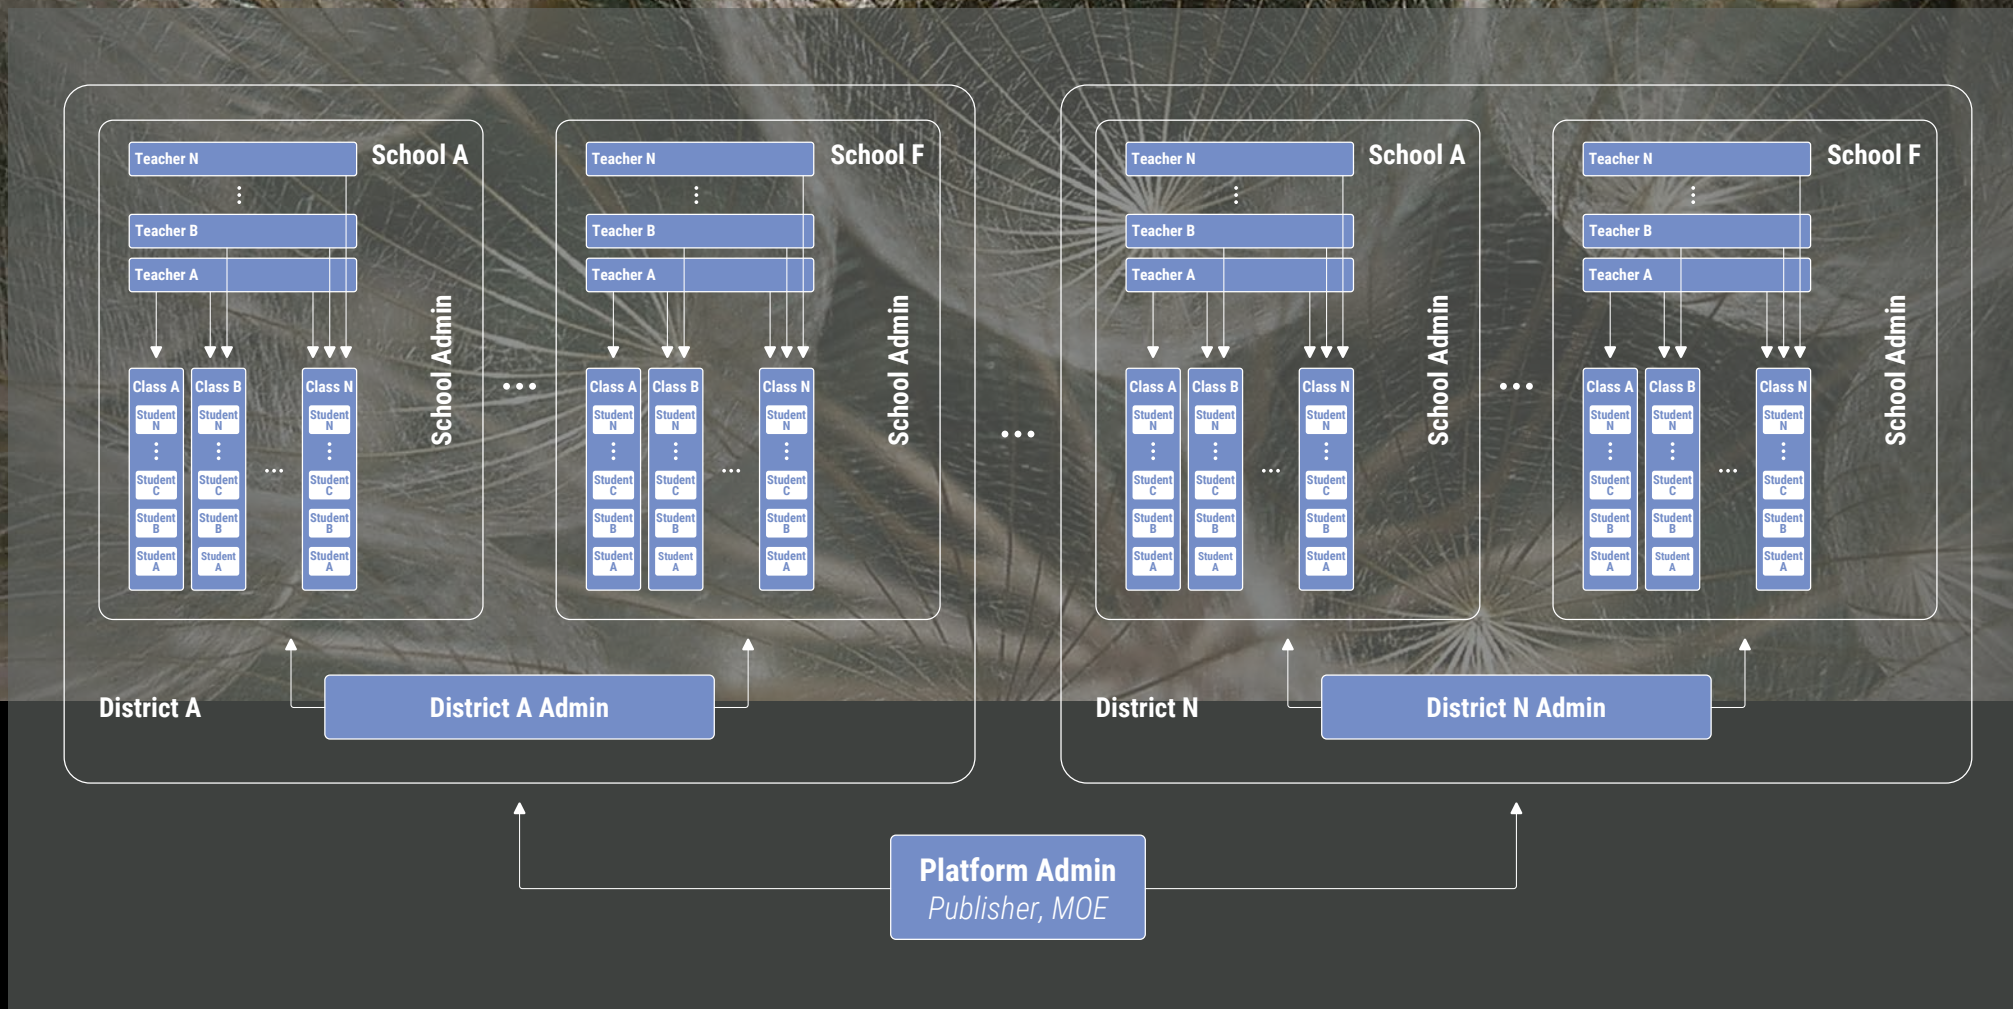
Teacher N
⋮
Teacher B
Teacher A
School A
School Admin
Class A
Student N
⋮
Student C
Student B
Student A
Class B
Student N
⋮
Student C
Student B
Student A
...
Class N
Student N
⋮
Student C
Student B
Student A

...

Teacher N
⋮
Teacher B
Teacher A
School F
School Admin
Class A
Student N
⋮
Student C
Student B
Student A
Class B
Student N
⋮
Student C
Student B
Student A
...
Class N
Student N
⋮
Student C
Student B
Student A

District A
District A Admin

...

Teacher N
⋮
Teacher B
Teacher A
School A
School Admin
Class A
Student N
⋮
Student C
Student B
Student A
Class B
Student N
⋮
Student C
Student B
Student A
...
Class N
Student N
⋮
Student C
Student B
Student A

...

Teacher N
⋮
Teacher B
Teacher A
School F
School Admin
Class A
Student N
⋮
Student C
Student B
Student A
Class B
Student N
⋮
Student C
Student B
Student A
...
Class N
Student N
⋮
Student C
Student B
Student A

District N
District N Admin

Platform Admin
Publisher, MOE